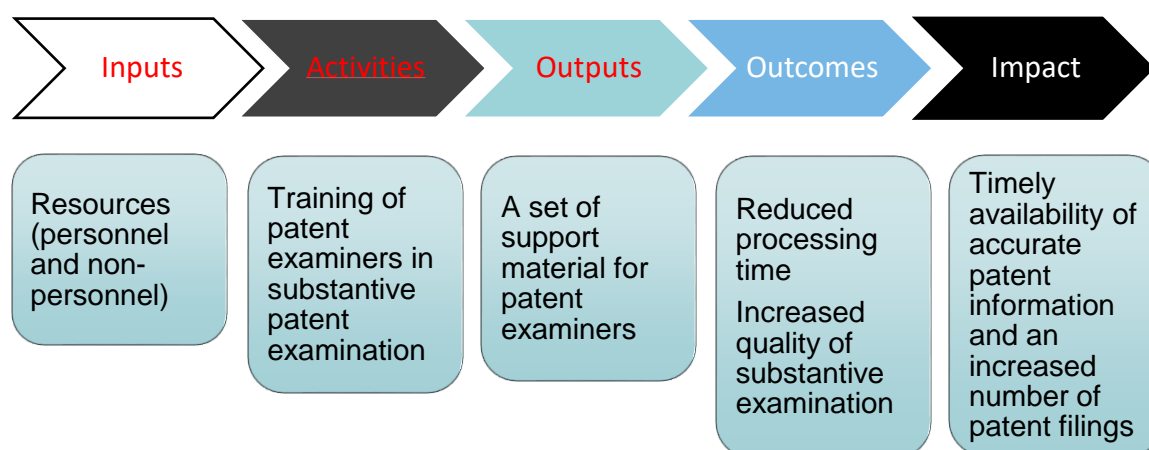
Inputs

Activities

Outputs

Outcomes

Impact

Resources (personnel and non-personnel)

Training of patent examiners in substantive patent examination

A set of support material for patent examiners

Reduced processing time

Increased quality of substantive examination

Timely availability of accurate patent information and an increased number of patent filings